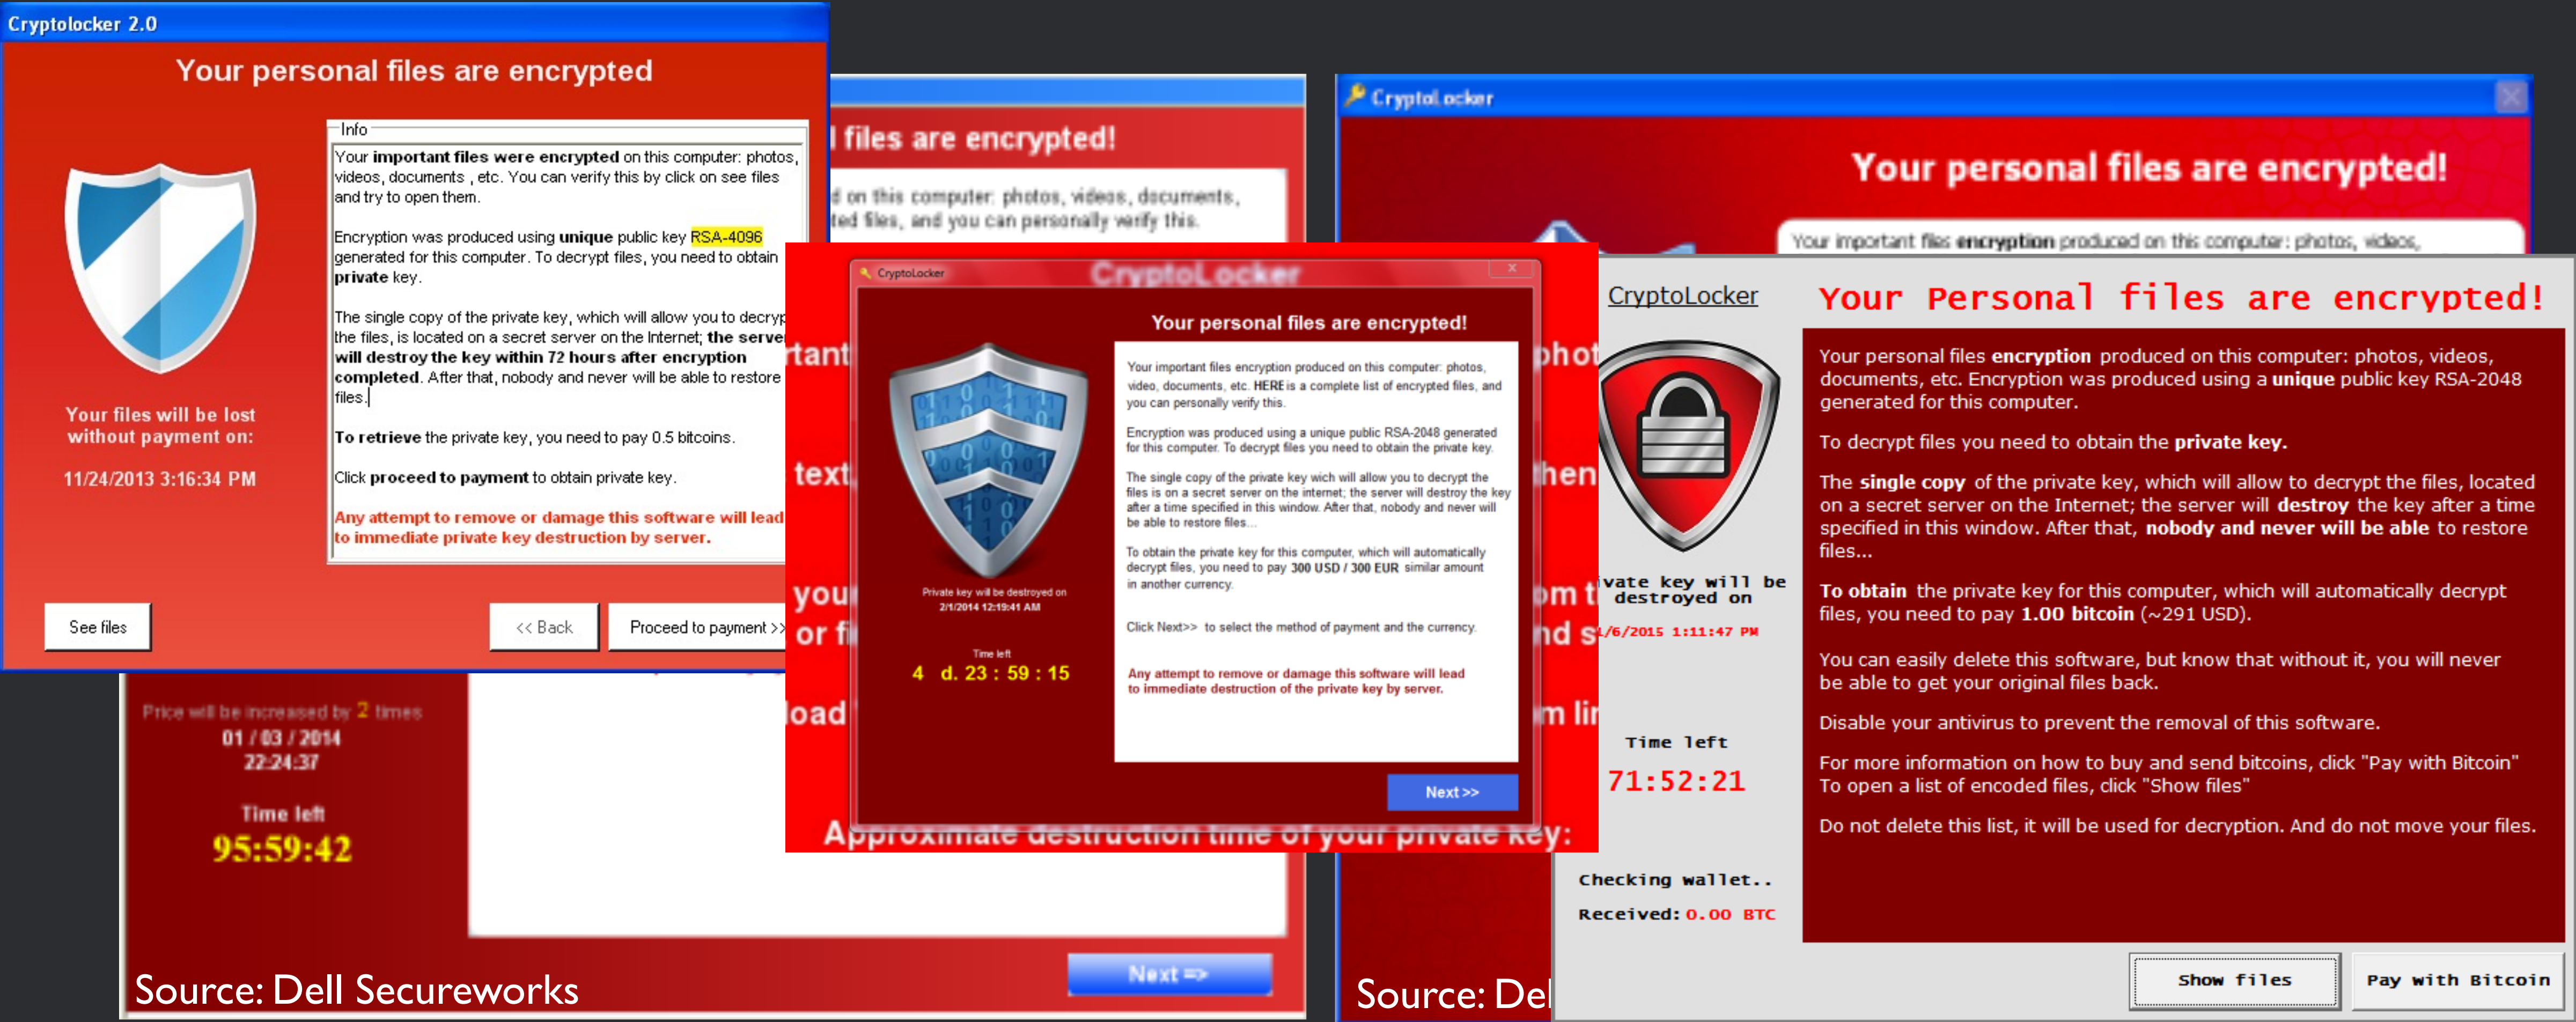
Cryptolocker 2.0

Your personal files are encrypted

Your files will be lost without payment on:

11/24/2013 3:16:34 PM

Info

Your **important files were encrypted** on this computer: photos, videos, documents , etc. You can verify this by click on see files and try to open them.

Encryption was produced using **unique** public key RSA-4096 generated for this computer. To decrypt files, you need to obtain **private** key.

The single copy of the private key, which will allow you to decryp the files, is located on a secret server on the Internet; **the serve will destroy the key within 72 hours after encryption completed**. After that, nobody and never will be able to restore files.

**To retrieve** the private key, you need to pay 0.5 bitcoins.

Click **proceed to payment** to obtain private key.

Any attempt to remove or damage this software will lead to immediate private key destruction by server.

See files

<< Back

Proceed to payment >>

l files are encrypted!

d on this computer: photos, videos, documents, ted files, and you can personally verify this.

tant

text

you

or fi

load

Price will be increased by 2 times

01 / 03 / 2014

22:24:37

Time left

95:59:42

Next =>

Source: Dell Secureworks

CryptoLocker

CryptoLocker

Your personal files are encrypted!

Your important files encryption produced on this computer: photos, video, documents, etc. HERE is a complete list of encrypted files, and you can personally verify this.

Encryption was produced using a unique public RSA-2048 generated for this computer. To decrypt files you need to obtain the private key.

The single copy of the private key wich will allow you to decrypt the files is on a secret server on the internet; the server will destroy the key after a time specified in this window. After that, nobody and never will be able to restore files...

To obtain the private key for this computer, which will automatically decrypt files, you need to pay 300 USD / 300 EUR similar amount in another currency.

Click Next>> to select the method of payment and the currency.

Any attempt to remove or damage this software will lead to immediate destruction of the private key by server.

Private key will be destroyed on

2/1/2014 12:19:41 AM

Time left

4 d. 23 : 59 : 15

Next >>

Approximate destruction time of your private key:

CryptoLocker

Your personal files are encrypted!

Your important files encryption produced on this computer: photos, videos,

phot

hen

om t

nd s

m li

CryptoLocker

vate key will be destroyed on

/6/2015 1:11:47 PM

Time left

71:52:21

Checking wallet..

Received: 0.00 BTC

Your Personal files are encrypted!

Your personal files **encryption** produced on this computer: photos, videos, documents, etc. Encryption was produced using a **unique** public key RSA-2048 generated for this computer.

To decrypt files you need to obtain the **private key.**

The **single copy** of the private key, which will allow to decrypt the files, located on a secret server on the Internet; the server will **destroy** the key after a time specified in this window. After that, **nobody and never will be able** to restore files...

**To obtain** the private key for this computer, which will automatically decrypt files, you need to pay **1.00 bitcoin** (~291 USD).

You can easily delete this software, but know that without it, you will never be able to get your original files back.

Disable your antivirus to prevent the removal of this software.

For more information on how to buy and send bitcoins, click "Pay with Bitcoin" To open a list of encoded files, click "Show files"

Do not delete this list, it will be used for decryption. And do not move your files.

Show files

Pay with Bitcoin

Source: Del